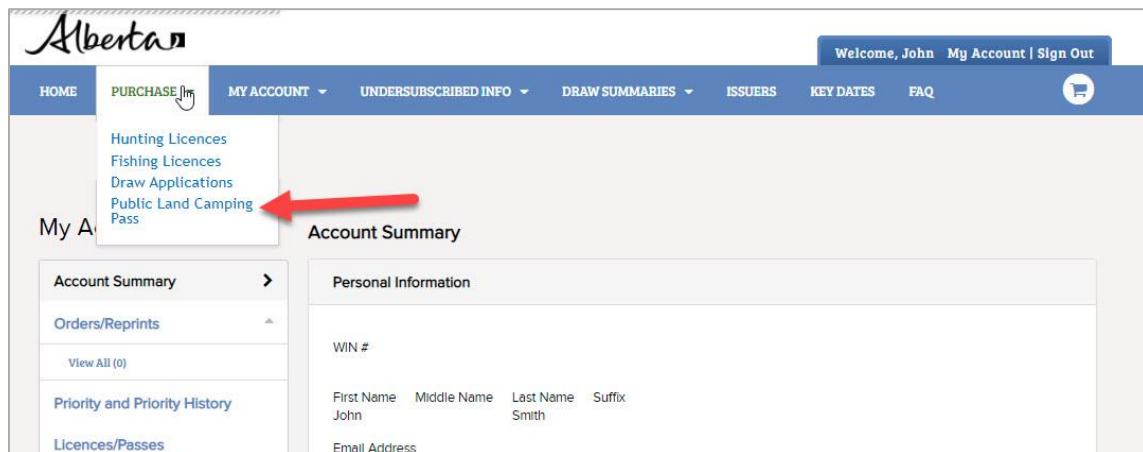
Alberta

Welcome, John My Account | Sign Out

HOME PURCHASE MY ACCOUNT UNDERSUBSCRIBED INFO DRAW SUMMARIES ISSUERS KEY DATES FAQ

Hunting Licences
Fishing Licences
Draw Applications
Public Land Camping Pass

My A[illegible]

Account Summary

Account Summary

Orders/Reprints

View All (0)

Priority and Priority History

Licences/Passes

Personal Information

WIN #

First Name John
Middle Name
Last Name Smith
Suffix

Email Address